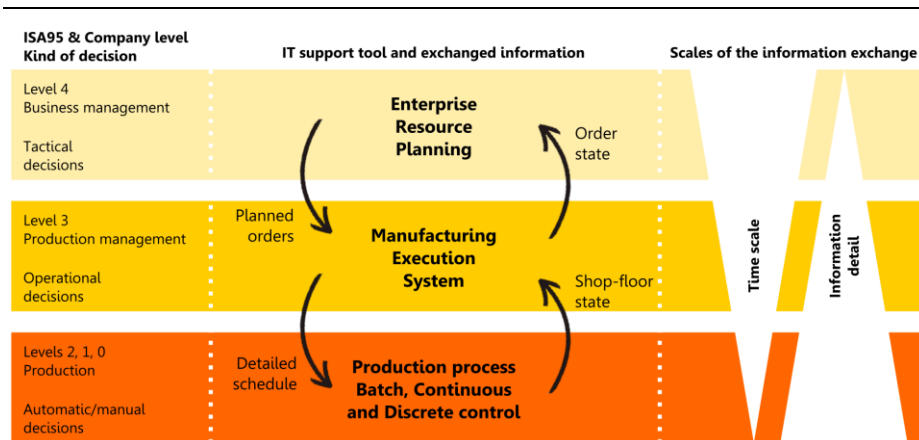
ISA95 & Company level
Kind of decision

IT support tool and exchanged information

Scales of the information exchange

Level 4
Business management

Tactical decisions

Enterprise Resource Planning

Order state

Level 3
Production management

Operational decisions

Planned orders

Manufacturing Execution System

Shop-floor state

Time scale

Information detail

Levels 2, 1, 0
Production

Automatic/manual decisions

Detailed schedule

Production process
Batch, Continuous
and Discrete control